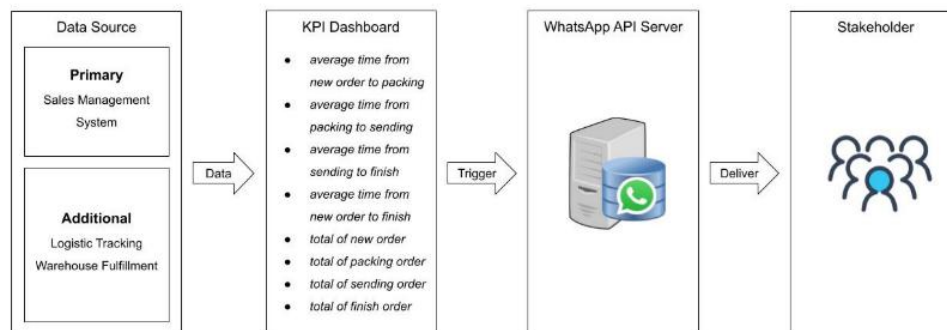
Data Source

Primary
Sales Management System

Additional
Logistic Tracking
Warehouse Fulfillment

Data

KPI Dashboard

- average time from new order to packing
- average time from packing to sending
- average time from sending to finish
- average time from new order to finish
- total of new order
- total of packing order
- total of sending order
- total of finish order

Trigger

WhatsApp API Server

Deliver

Stakeholder